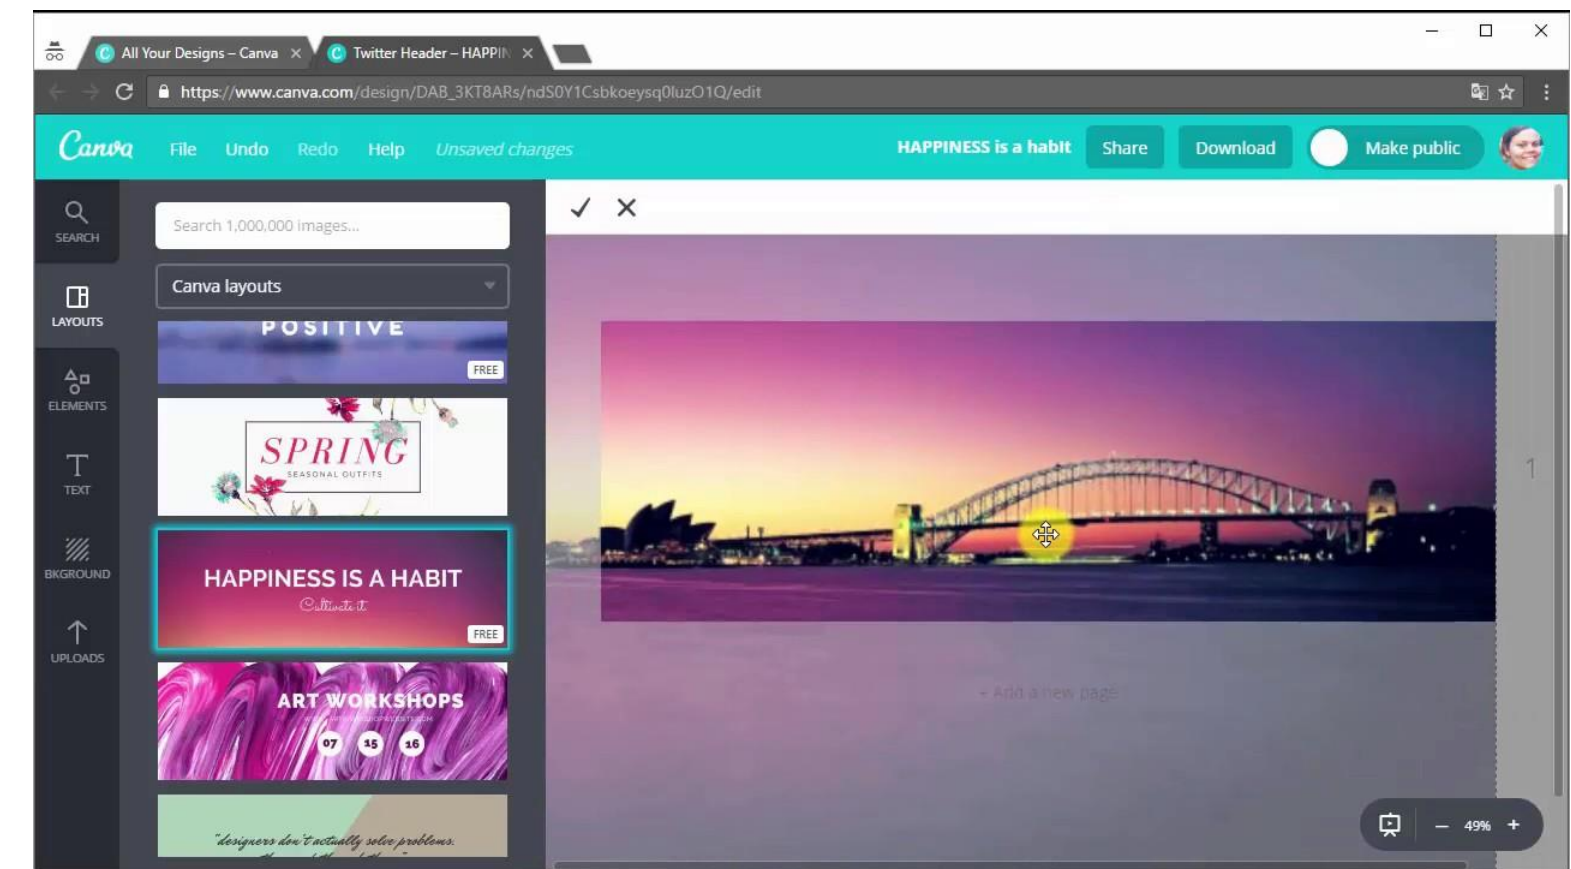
All Your Designs – Canva ×
Twitter Header – HAPPIN ×

https://www.canva.com/design/DAB_3KT8ARs/ndS0Y1Csbkoeysq0luzO1Q/edit

Canva File Undo Redo Help Unsaved changes
HAPPINESS is a habit Share Download Make public

SEARCH
LAYOUTS
ELEMENTS
TEXT
BKGROUND
UPLOADS

Search 1,000,000 images...
Canva layouts

POSITIVE
FREE

SPRING
SEASONAL OUTFITS

HAPPINESS IS A HABIT
Cultivate it
FREE

ART WORKSHOPS
07 15 16

"designers don't actually solve problems.

✓ ×

1

+ Add a new page

– 49% +